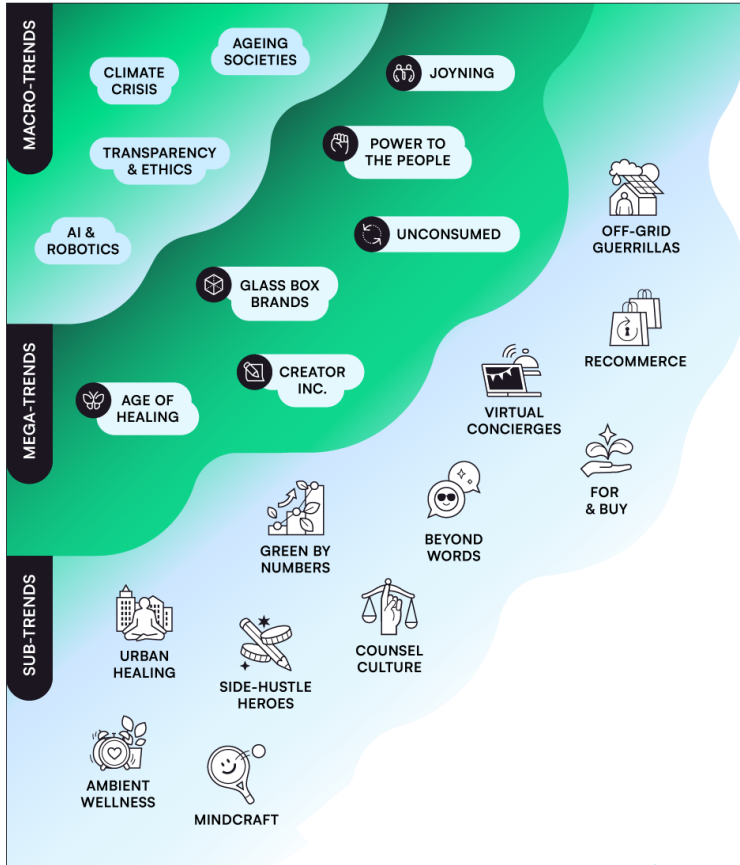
MACRO-TRENDS

AGEING SOCIETIES

CLIMATE CRISIS

TRANSPARENCY & ETHICS

AI & ROBOTICS

JOYNING

POWER TO THE PEOPLE

UNCONSUMED

GLASS BOX BRANDS

MEGA-TRENDS

CREATOR INC.

AGE OF HEALING

OFF-GRID GUERRILLAS

RECOMMERCE

VIRTUAL CONCIERGES

FOR & BUY

BEYOND WORDS

GREEN BY NUMBERS

SUB-TRENDS

COUNSEL CULTURE

URBAN HEALING

SIDE-HUSTLE HEROES

AMBIENT WELLNESS

MINDCRAFT